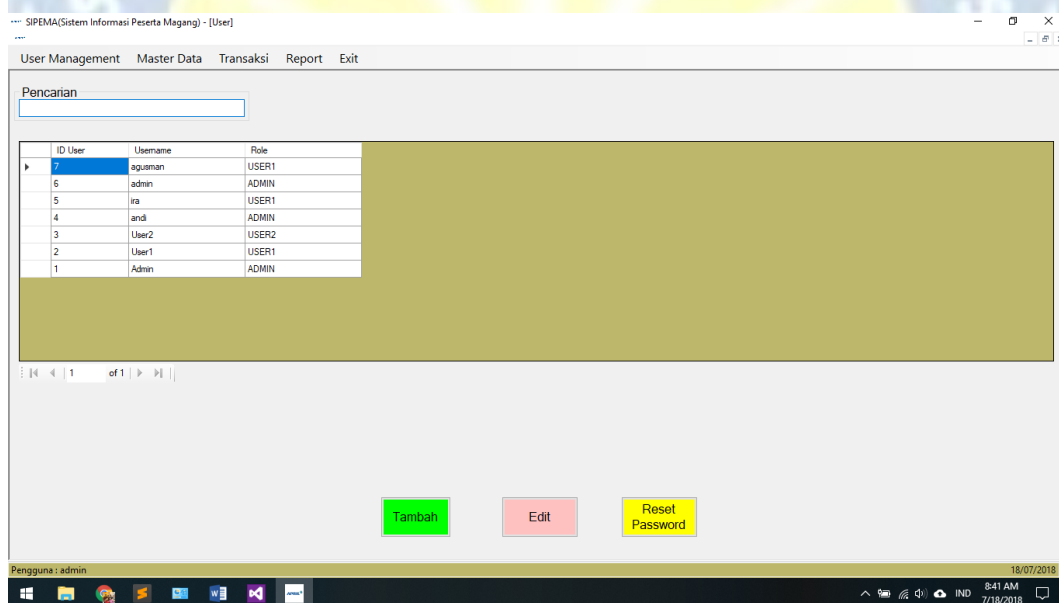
SIPEMA(Sistem Informasi Peserta Magang) - [User]

User Management Master Data Transaksi Report Exit

Pencarian

| | ID User | Username | Role |
|---|---|---|---|
| ▸ | 7 | agusman | USER1 |
| | 6 | admin | ADMIN |
| | 5 | ira | USER1 |
| | 4 | andi | ADMIN |
| | 3 | User2 | USER2 |
| | 2 | User1 | USER1 |
| | 1 | Admin | ADMIN |

1 of 1

Tambah Edit Reset Password

Pengguna : admin 18/07/2018

IND 8:41 AM 7/18/2018